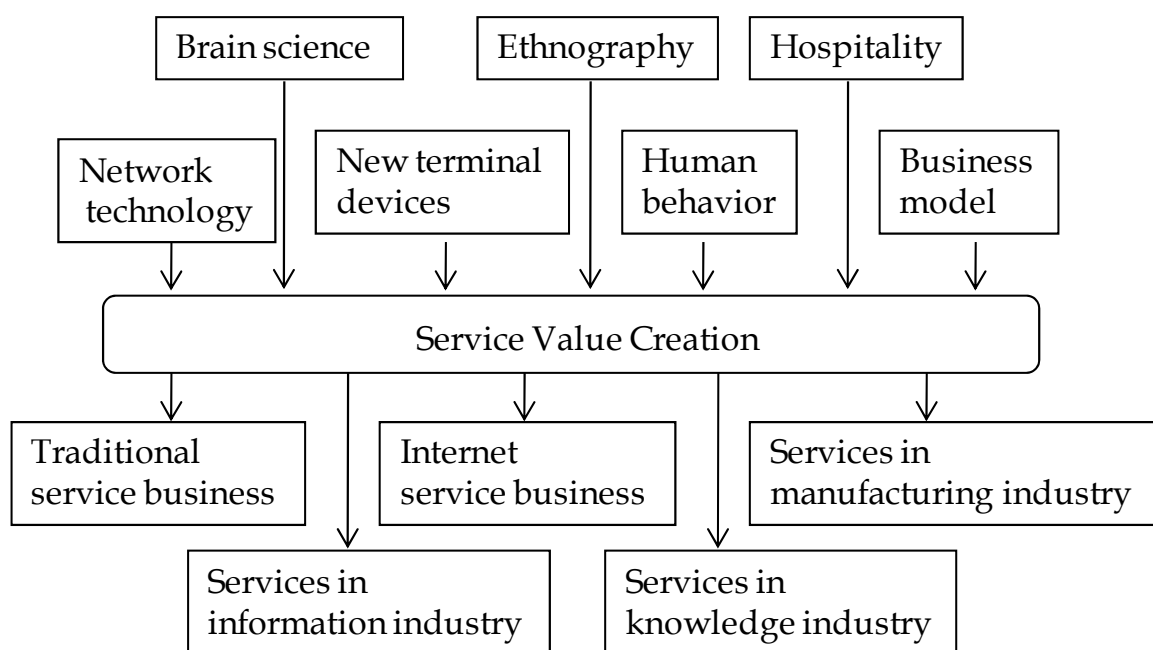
Brain science

Ethnography

Hospitality

Network technology

New terminal devices

Human behavior

Business model

Service Value Creation

Traditional service business

Internet service business

Services in manufacturing industry

Services in information industry

Services in knowledge industry